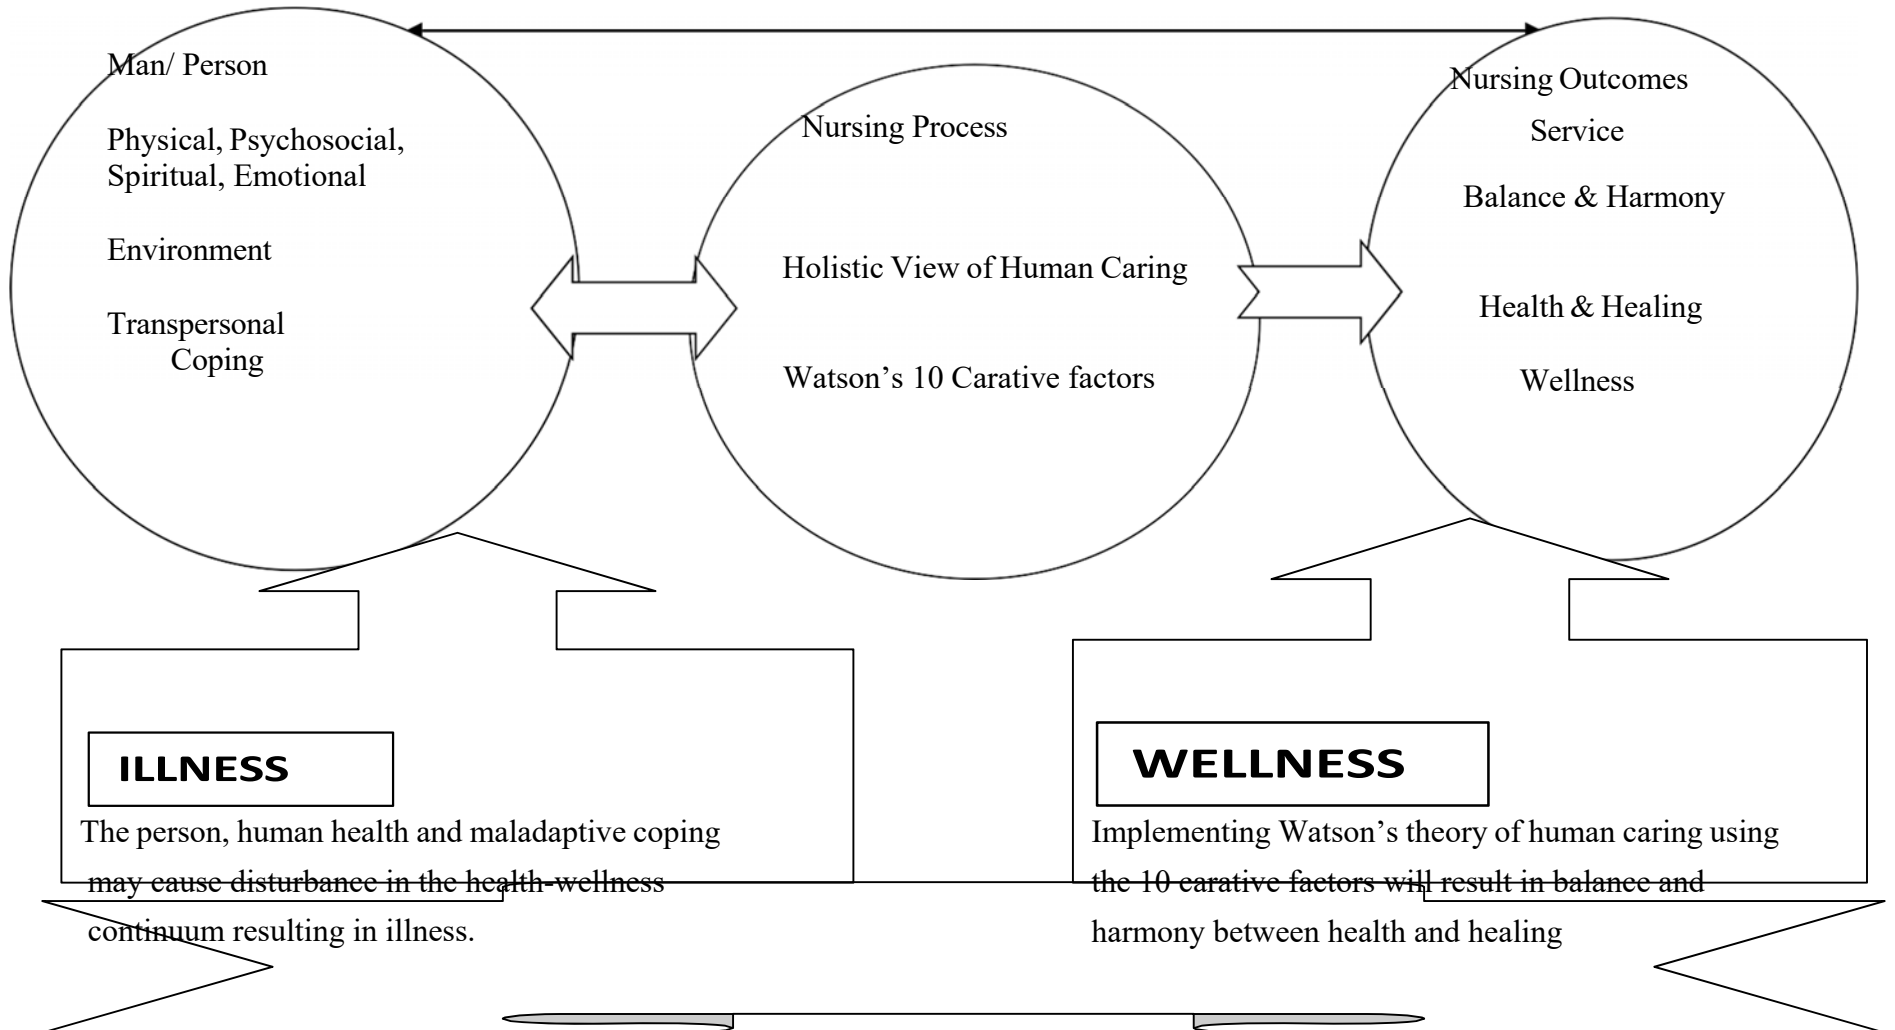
Man/ Person

Physical, Psychosocial, Spiritual, Emotional

Environment

Transpersonal Coping

Nursing Process

Holistic View of Human Caring

Watson’s 10 Carative factors

Nursing Outcomes

Service

Balance & Harmony

Health & Healing

Wellness

ILLNESS

The person, human health and maladaptive coping may cause disturbance in the health-wellness continuum resulting in illness.

WELLNESS

Implementing Watson’s theory of human caring using the 10 carative factors will result in balance and harmony between health and healing